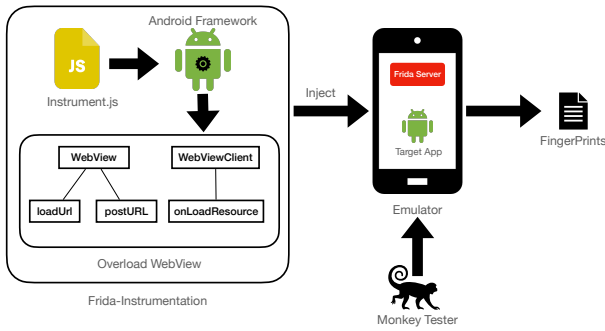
Android Framework

JS

Instrument.js

WebView

WebViewClient

loadUrl

postURL

onLoadResource

Overload WebView

Frida-Instrumentation

Inject

Frida Server

Target App

Emulator

FingerPrints

Monkey Tester